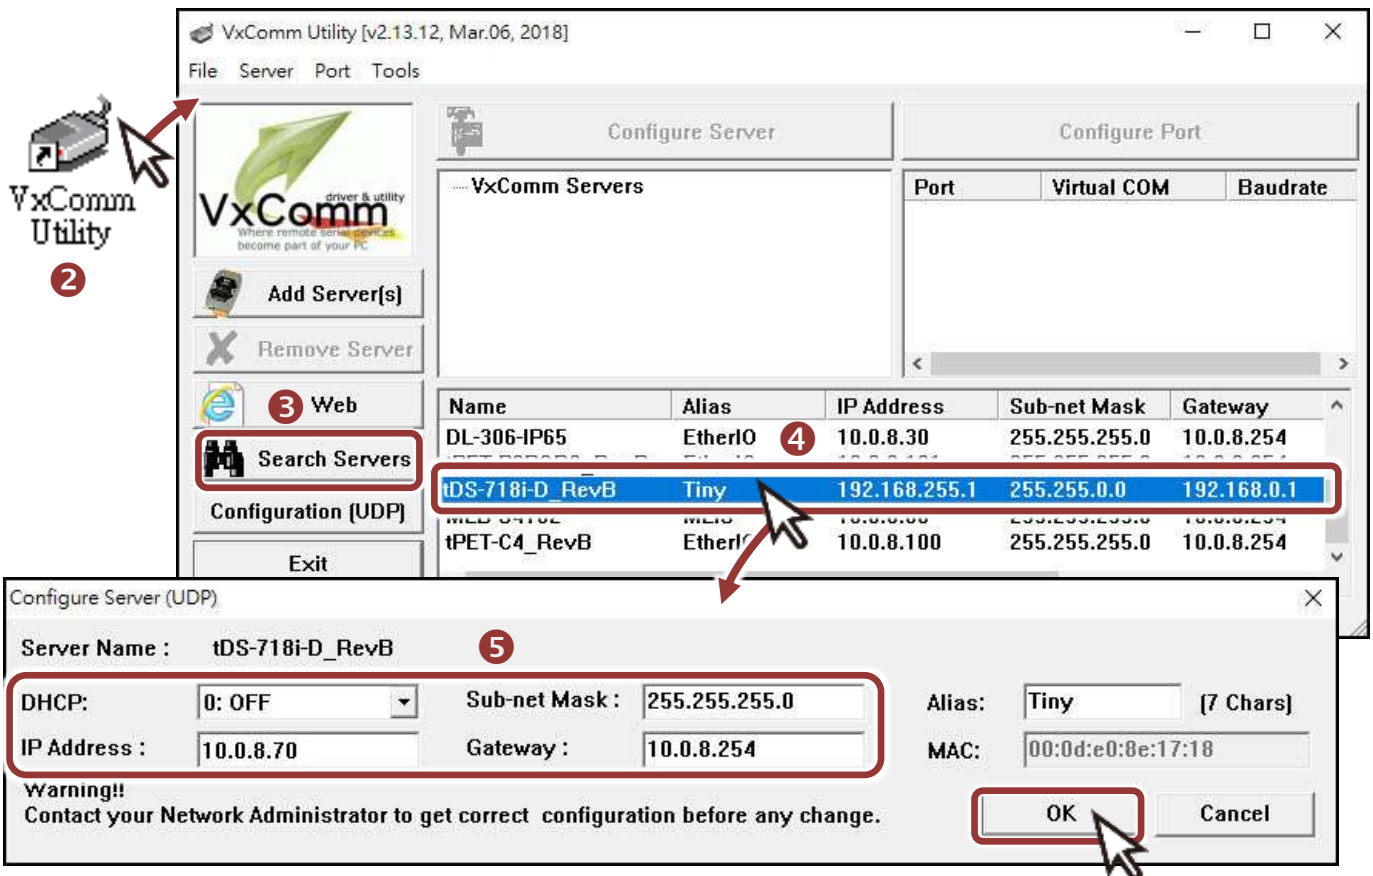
VxComm Utility [v2.13.12, Mar.06, 2018]

File Server Port Tools

VxComm Utility

❷

VxComm driver & utility Where remote serial devices become part of your PC

Add Server[s]

Remove Server

❸ Web

Search Servers

Configuration (UDP)

Exit

Configure Server

Configure Port

VxComm Servers

| Port | Virtual COM | Baudrate |
|---|---|---|

| Name | Alias | IP Address | Sub-net Mask | Gateway |
|---|---|---|---|---|
| DL-306-IP65 | EtherIO | 10.0.8.30 | 255.255.255.0 | 10.0.8.254 |
| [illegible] | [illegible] | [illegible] | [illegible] | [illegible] |
| tDS-718i-D_RevB | Tiny | 192.168.255.1 | 255.255.0.0 | 192.168.0.1 |
| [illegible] | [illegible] | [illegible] | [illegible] | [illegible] |
| tPET-C4_RevB | EtherI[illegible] | 10.0.8.100 | 255.255.255.0 | 10.0.8.254 |

❹

Configure Server (UDP)

Server Name : tDS-718i-D_RevB ❺

DHCP: 0: OFF

Sub-net Mask : 255.255.255.0

Alias: Tiny (7 Chars)

IP Address : 10.0.8.70

Gateway : 10.0.8.254

MAC: 00:0d:e0:8e:17:18

Warning!!
Contact your Network Administrator to get correct configuration before any change.

OK

Cancel